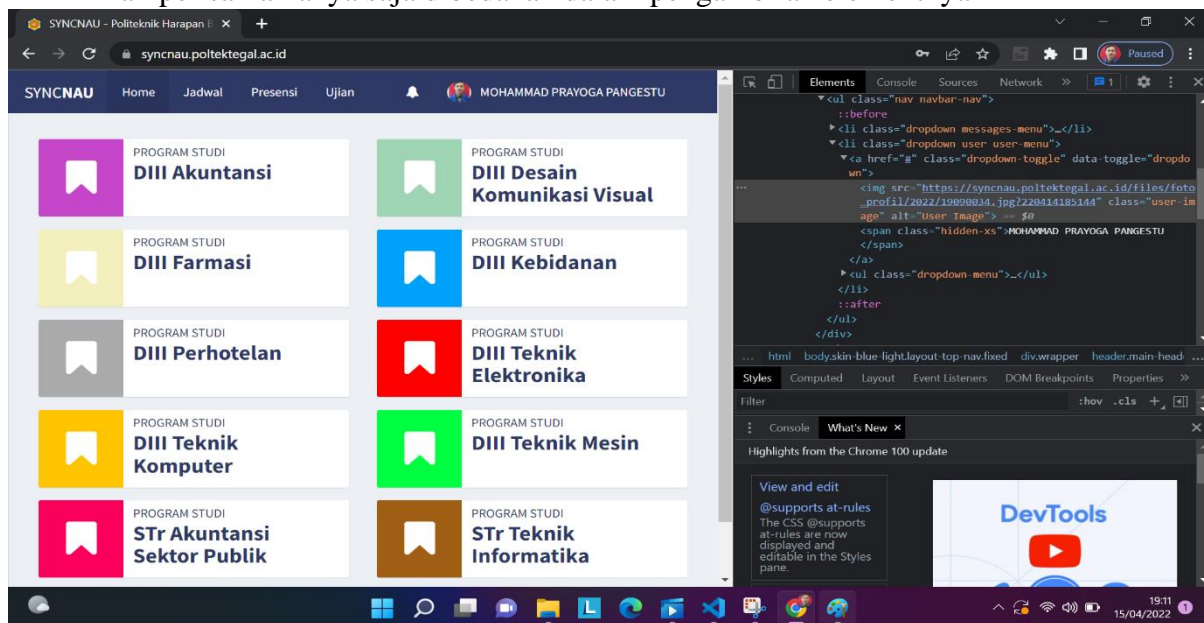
SYNCNAU - Politeknik Harapan B ×

syncnau.poltektegal.ac.id

Paused

SYNCNAU Home Jadwal Presensi Ujian MOHAMMAD PRAYOGA PANGESTU

PROGRAM STUDI
DIII Akuntansi

PROGRAM STUDI
DIII Desain Komunikasi Visual

PROGRAM STUDI
DIII Farmasi

PROGRAM STUDI
DIII Kebidanan

PROGRAM STUDI
DIII Perhotelan

PROGRAM STUDI
DIII Teknik Elektronika

PROGRAM STUDI
DIII Teknik Komputer

PROGRAM STUDI
DIII Teknik Mesin

PROGRAM STUDI
STr Akuntansi Sektor Publik

PROGRAM STUDI
STr Teknik Informatika

Elements Console Sources Network » 1

▾<ul class="nav navbar-nav">
::before
▸<li class="dropdown messages-menu">…</li>
▾<li class="dropdown user user-menu">
▾<a href="#" class="dropdown-toggle" data-toggle="dropdown">
<img src="https://syncnau.poltektegal.ac.id/files/foto_profil/2022/19090034.jpg?220414185144" class="user-image" alt="User Image"> == $0
<span class="hidden-xs">MOHAMMAD PRAYOGA PANGESTU</span>
</a>
▸<ul class="dropdown-menu">…</ul>
</li>
::after
</ul>
</div>

... html body.skin-blue-light.layout-top-nav.fixed div.wrapper header.main-head ...

Styles Computed Layout Event Listeners DOM Breakpoints Properties »

Filter :hov .cls +

Console What's New ×

Highlights from the Chrome 100 update

View and edit @supports at-rules
The CSS @supports at-rules are now displayed and editable in the Styles pane.

DevTools

19:11
15/04/2022